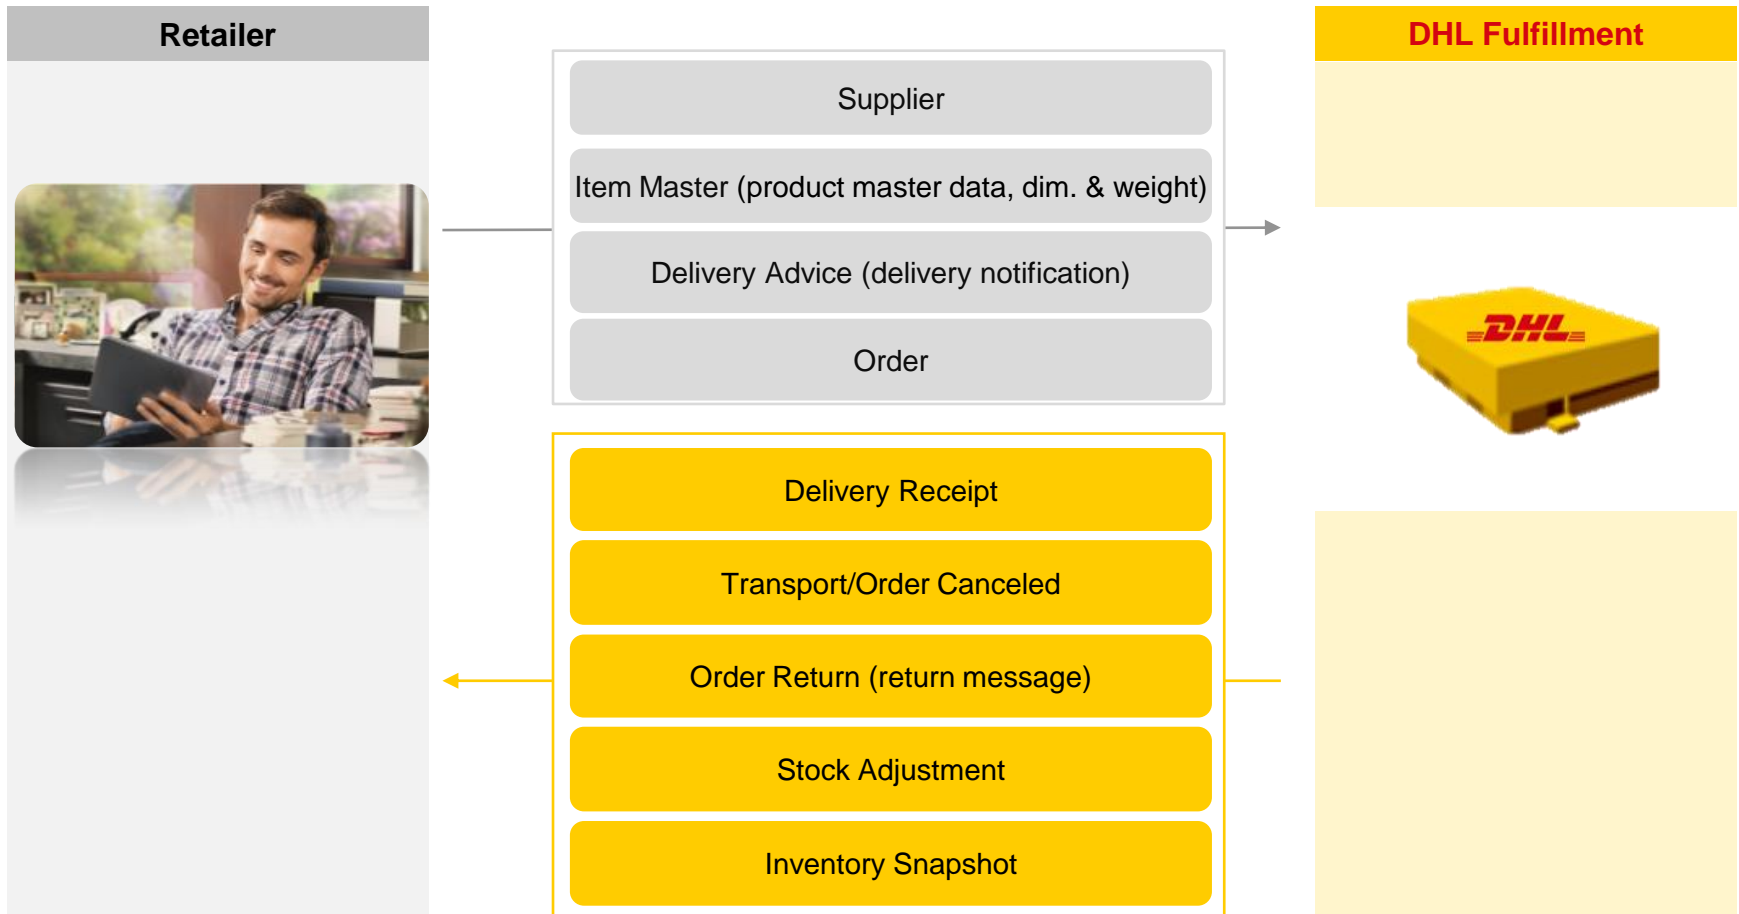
Retailer

Supplier

Item Master (product master data, dim. & weight)

Delivery Advice (delivery notification)

Order

DHL Fulfillment

DHL

Delivery Receipt

Transport/Order Canceled

Order Return (return message)

Stock Adjustment

Inventory Snapshot